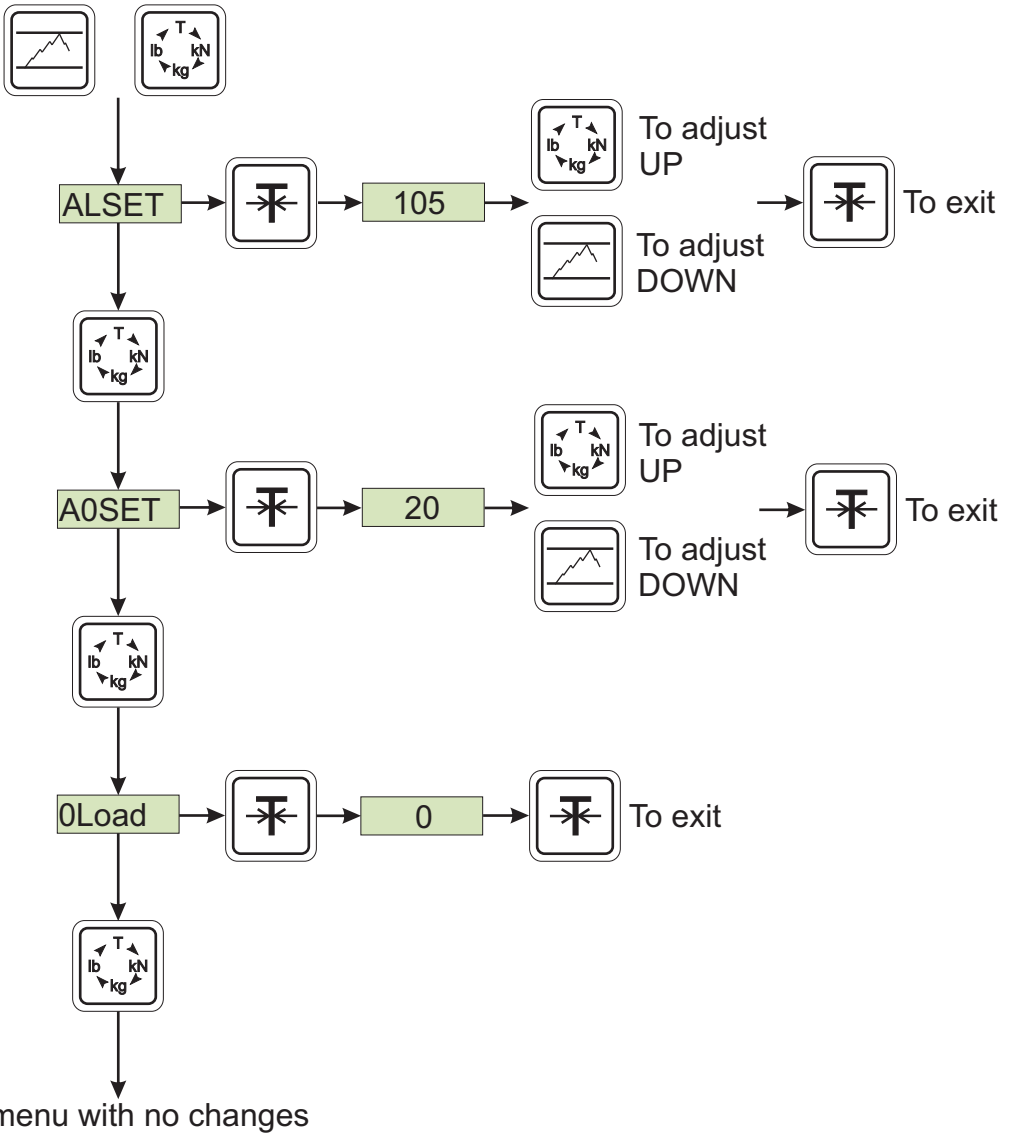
T lb kN kg

ALSET

105

T lb kN kg To adjust UP

To adjust DOWN

To exit

T lb kN kg

A0SET

20

T lb kN kg To adjust UP

To adjust DOWN

To exit

T lb kN kg

0Load

0

To exit

T lb kN kg

menu with no changes